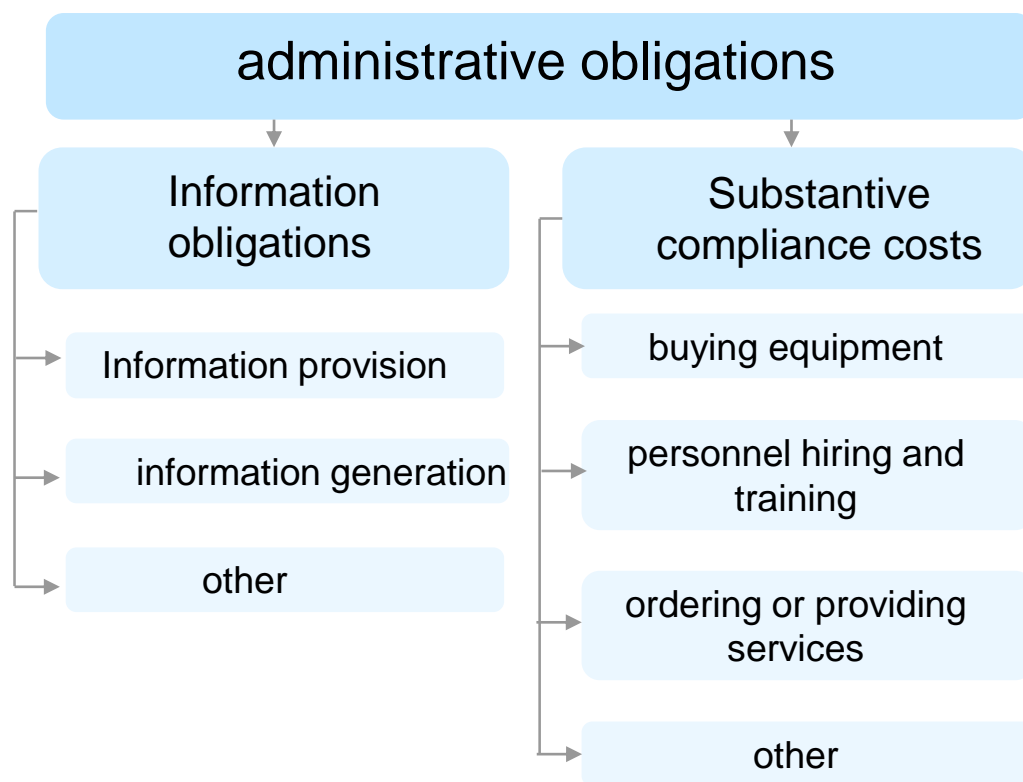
administrative obligations

Information obligations

Information provision

information generation

other

Substantive compliance costs

buying equipment

personnel hiring and training

ordering or providing services

other